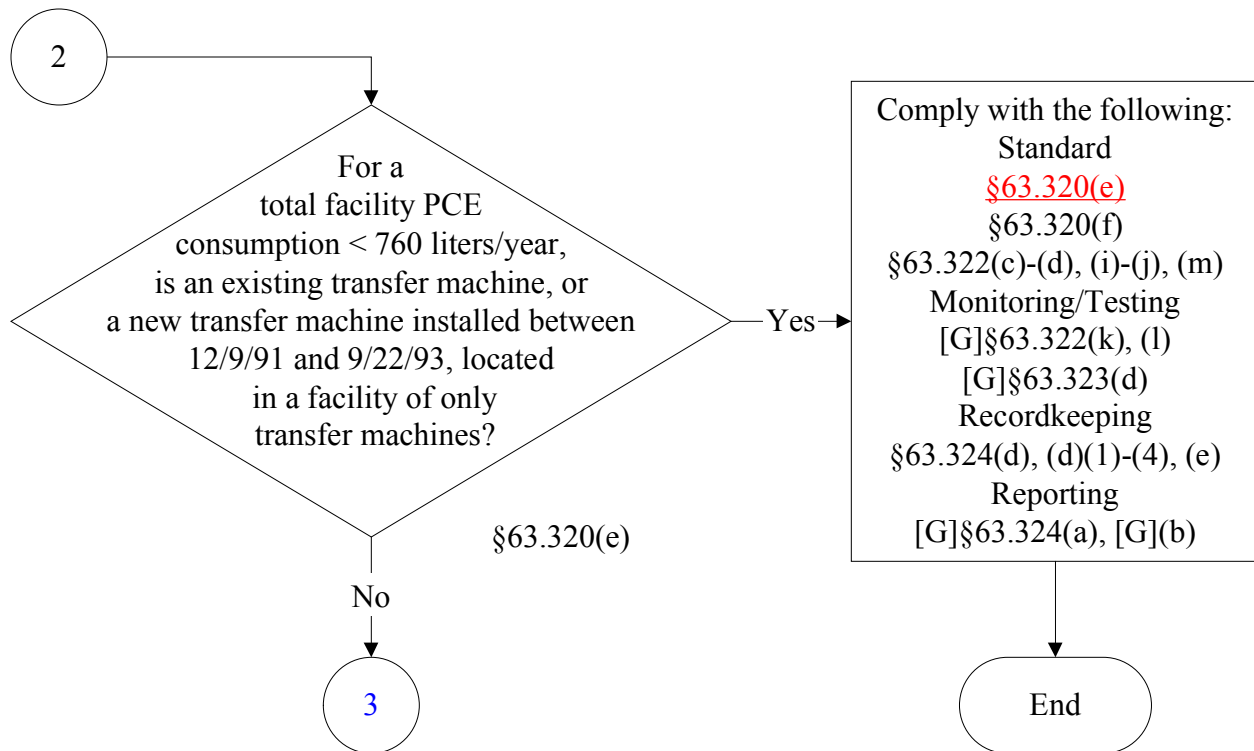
2

For a total facility PCE consumption < 760 liters/year, is an existing transfer machine, or a new transfer machine installed between 12/9/91 and 9/22/93, located in a facility of only transfer machines?

§63.320(e)

Yes

No

3

Comply with the following:
Standard
§63.320(e)
§63.320(f)
§63.322(c)-(d), (i)-(j), (m)
Monitoring/Testing
[G]§63.322(k), (l)
[G]§63.323(d)
Recordkeeping
§63.324(d), (d)(1)-(4), (e)
Reporting
[G]§63.324(a), [G](b)

End